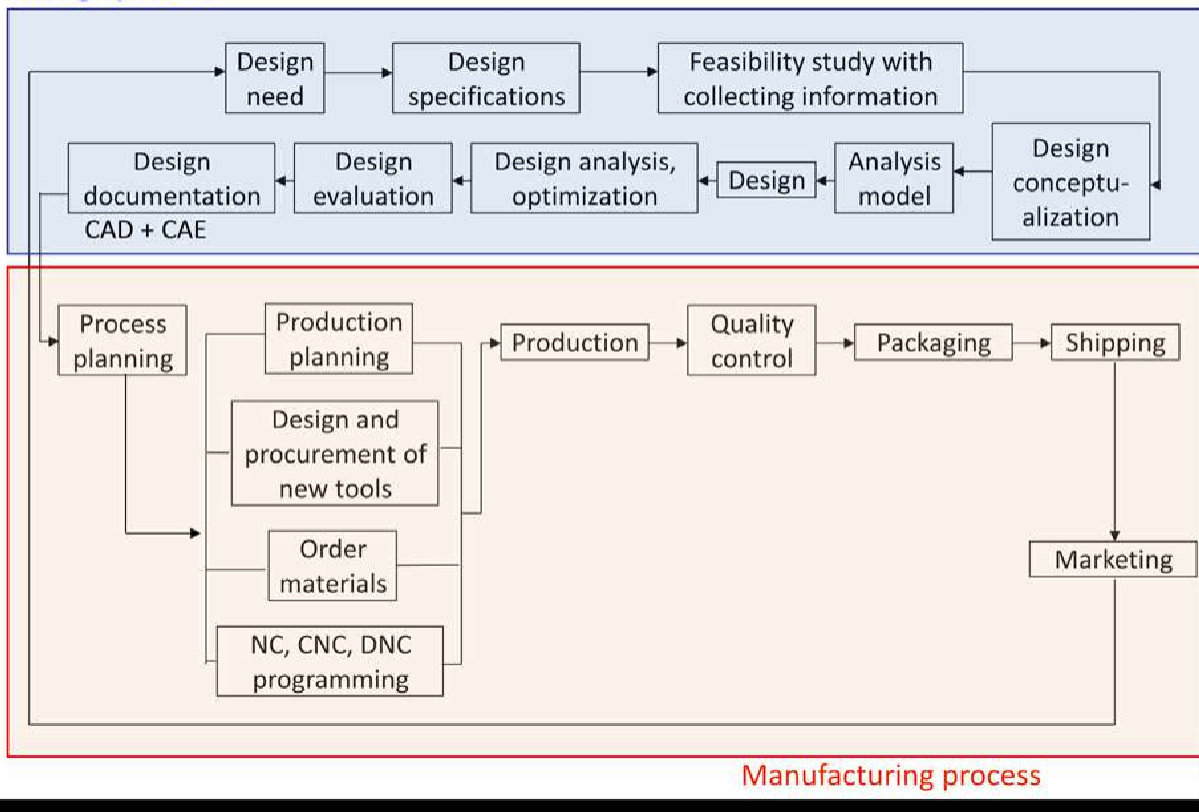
Design need

Design specifications

Feasibility study with collecting information

Design conceptualization

Analysis model

Design

Design analysis, optimization

Design evaluation

Design documentation

CAD + CAE

Process planning

Production planning

Design and procurement of new tools

Order materials

NC, CNC, DNC programming

Production

Quality control

Packaging

Shipping

Marketing

Manufacturing process